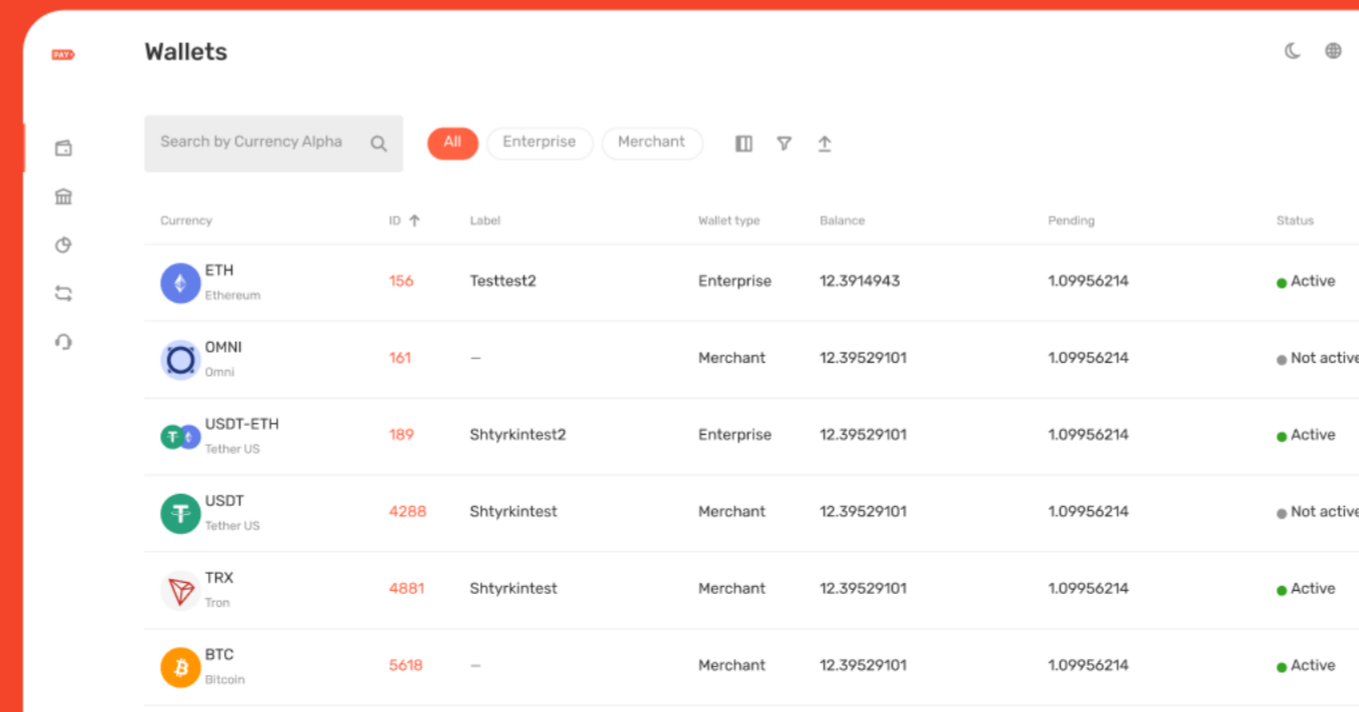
PAY

Wallets

Search by Currency Alpha

All Enterprise Merchant

| Currency | ID ↑ | Label | Wallet type | Balance | Pending | Status |
|---|---|---|---|---|---|---|
| ETH Ethereum | 156 | Testtest2 | Enterprise | 12.3914943 | 1.09956214 | Active |
| OMNI Omni | 161 | — | Merchant | 12.39529101 | 1.09956214 | Not active |
| USDT-ETH Tether US | 189 | Shtyrkintest2 | Enterprise | 12.39529101 | 1.09956214 | Active |
| USDT Tether US | 4288 | Shtyrkintest | Merchant | 12.39529101 | 1.09956214 | Not active |
| TRX Tron | 4881 | Shtyrkintest | Merchant | 12.39529101 | 1.09956214 | Active |
| BTC Bitcoin | 5618 | — | Merchant | 12.39529101 | 1.09956214 | Active |